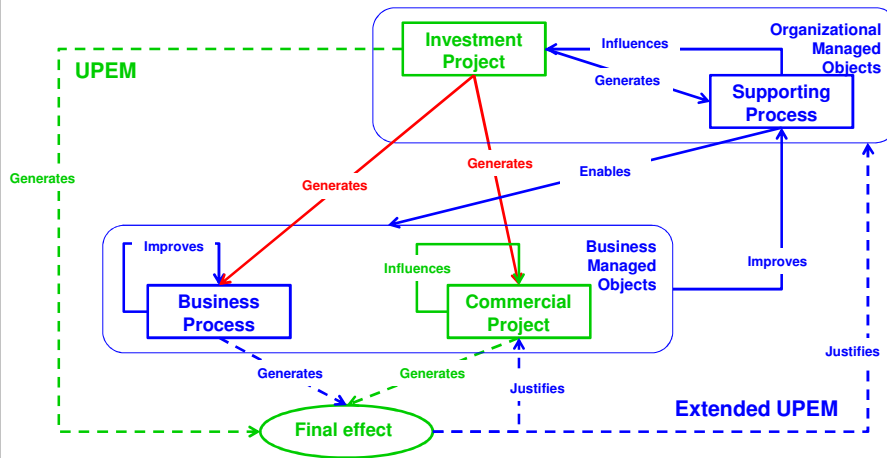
Organizational Managed Objects

Investment Project

Influences

Generates

Supporting Process

UPEM

Generates

Generates

Generates

Enables

Business Managed Objects

Improves

Influences

Improves

Business Process

Commercial Project

Justifies

Generates

Generates

Justifies

Final effect

Extended UPEM